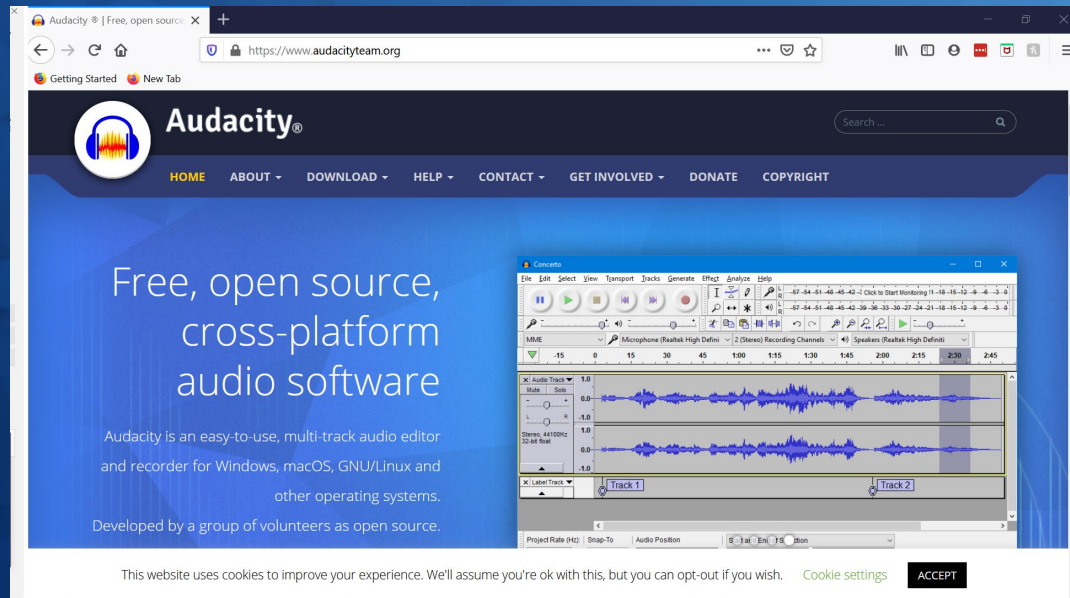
Audacity ® | Free, open source

https://www.audacityteam.org

Getting Started New Tab

Audacity®

Search ...

HOME ABOUT DOWNLOAD HELP CONTACT GET INVOLVED DONATE COPYRIGHT

Free, open source, cross-platform audio software

Audacity is an easy-to-use, multi-track audio editor and recorder for Windows, macOS, GNU/Linux and other operating systems.

Developed by a group of volunteers as open source.

Concerto

File Edit Select View Transport Tracks Generate Effect Analyze Help

Click to Start Monitoring

MME Microphone (Realtek High Defini 2 (Stereo) Recording Channels Speakers (Realtek High Definiti

-15 0 15 30 45 1:00 1:15 1:30 1:45 2:00 2:15 2:30 2:45

Audio Track Mute Solo 1.0 0.0 -1.0 Stereo, 44100Hz 32-bit float

Label Track Track 1 Track 2

Project Rate (Hz): Snap-To Audio Position

This website uses cookies to improve your experience. We'll assume you're ok with this, but you can opt-out if you wish. Cookie settings ACCEPT